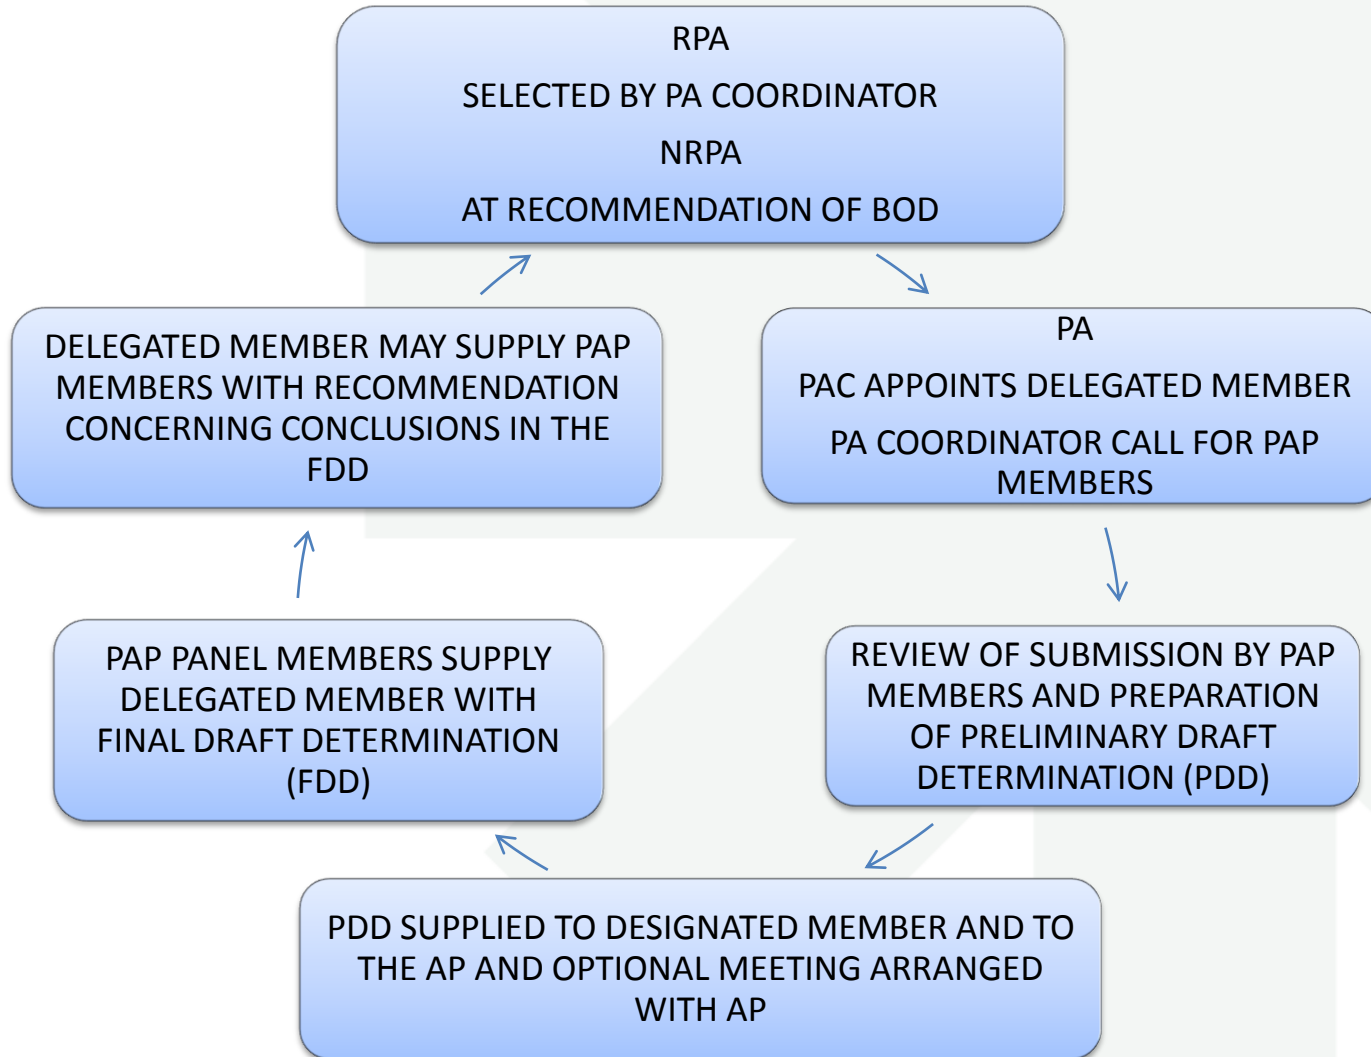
RPA

SELECTED BY PA COORDINATOR

NRPA

AT RECOMMENDATION OF BOD

PA

PAC APPOINTS DELEGATED MEMBER

PA COORDINATOR CALL FOR PAP MEMBERS

REVIEW OF SUBMISSION BY PAP MEMBERS AND PREPARATION OF PRELIMINARY DRAFT DETERMINATION (PDD)

PDD SUPPLIED TO DESIGNATED MEMBER AND TO THE AP AND OPTIONAL MEETING ARRANGED WITH AP

PAP PANEL MEMBERS SUPPLY DELEGATED MEMBER WITH FINAL DRAFT DETERMINATION (FDD)

DELEGATED MEMBER MAY SUPPLY PAP MEMBERS WITH RECOMMENDATION CONCERNING CONCLUSIONS IN THE FDD